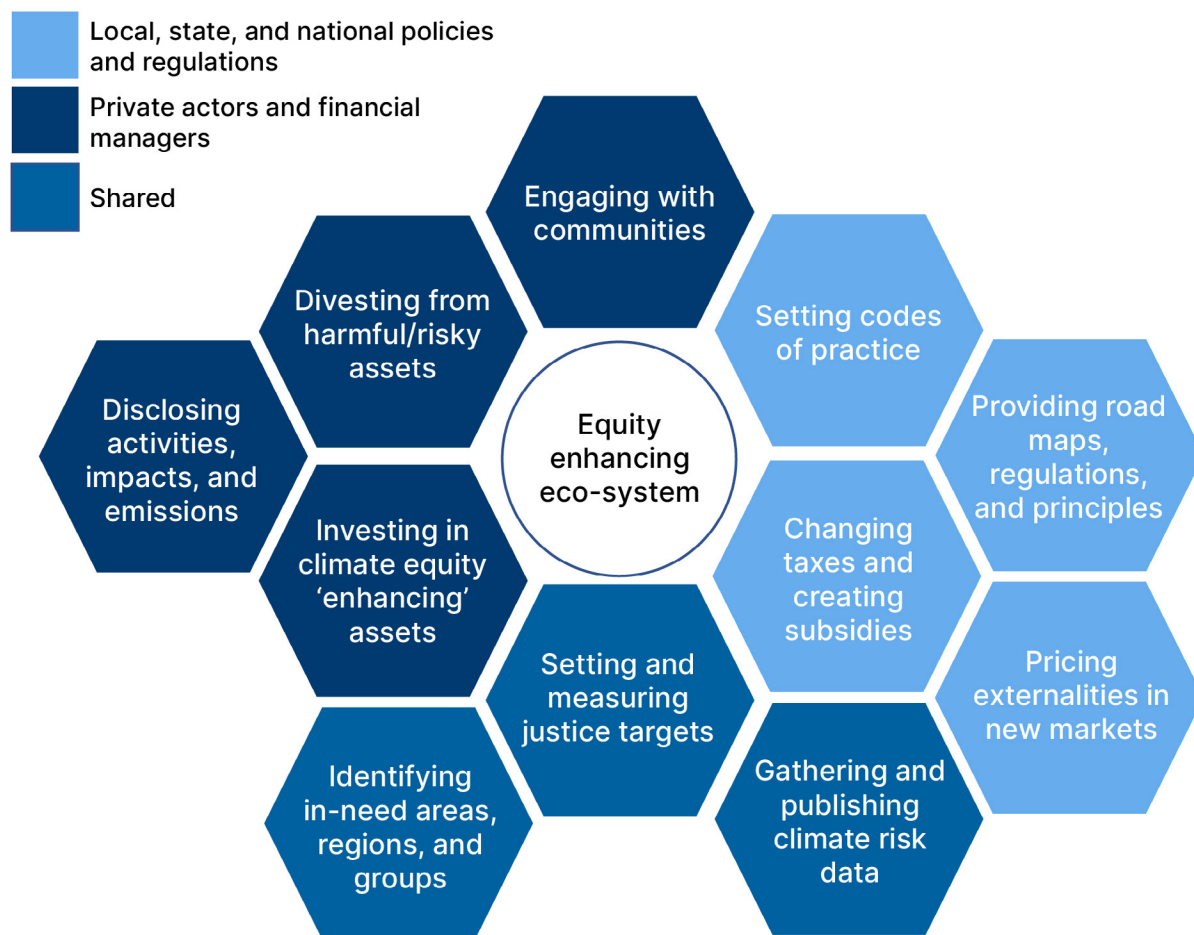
Local, state, and national policies and regulations

Private actors and financial managers

Shared

Engaging with communities

Divesting from harmful/risky assets

Setting codes of practice

Disclosing activities, impacts, and emissions

Equity enhancing eco-system

Providing road maps, regulations, and principles

Investing in climate equity 'enhancing' assets

Changing taxes and creating subsidies

Setting and measuring justice targets

Pricing externalities in new markets

Identifying in-need areas, regions, and groups

Gathering and publishing climate risk data